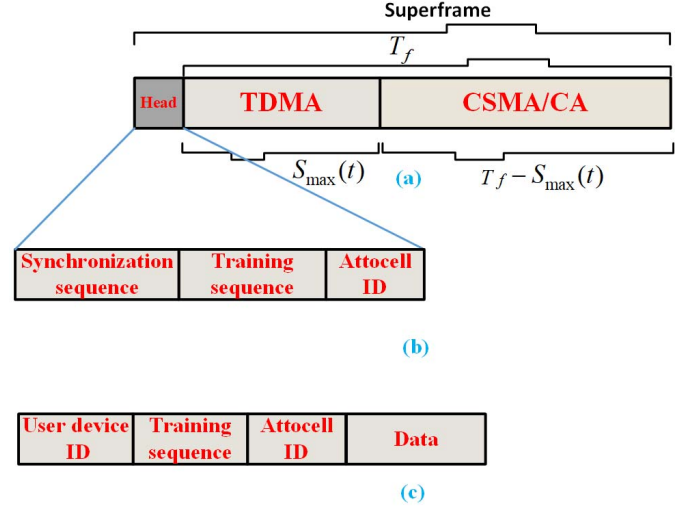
Superframe

$T_f$

Head

TDMA

CSMA/CA

$S_{\max}(t)$

(a)

$T_f - S_{\max}(t)$

| Synchronization sequence | Training sequence | Attocell ID |
|---|---|---|

(b)

| User device ID | Training sequence | Attocell ID | Data |
|---|---|---|---|

(c)